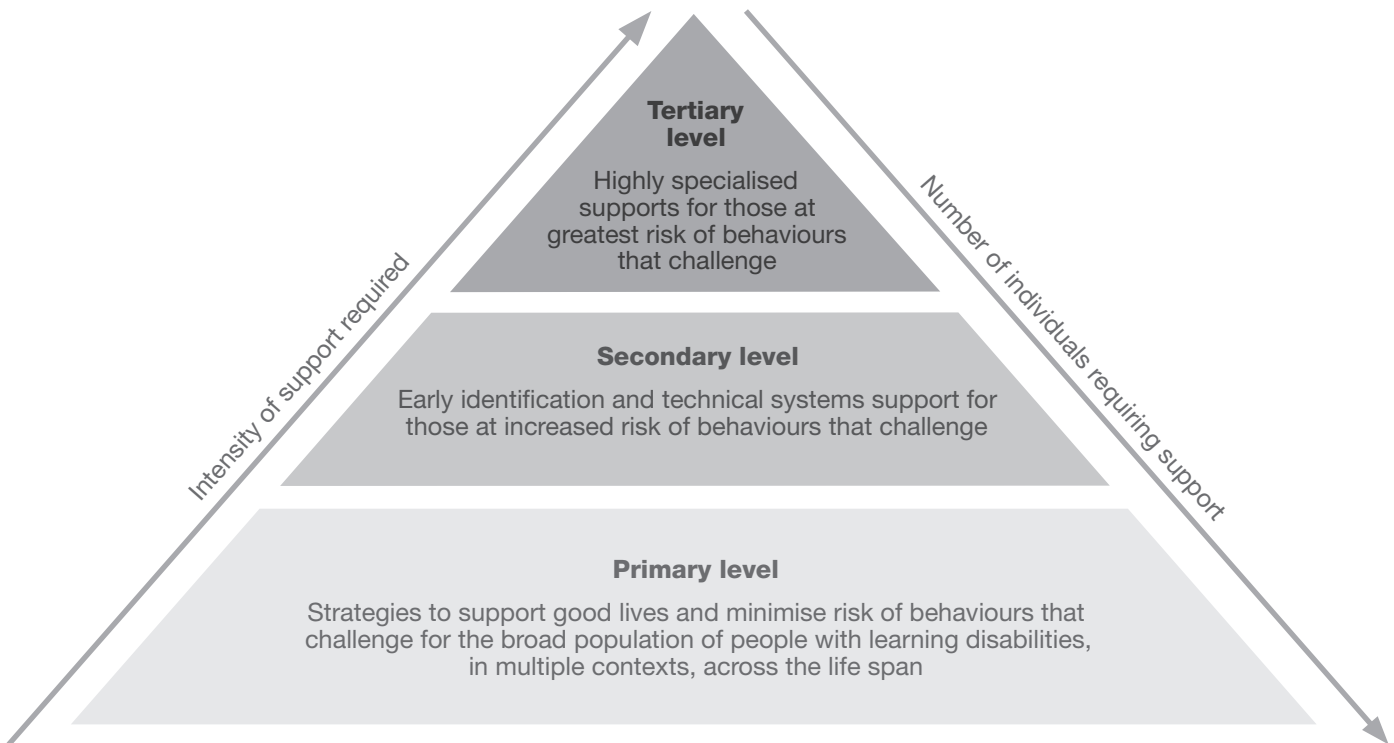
Intensity of support required

Tertiary level

Highly specialised supports for those at greatest risk of behaviours that challenge

Secondary level

Early identification and technical systems support for those at increased risk of behaviours that challenge

Primary level

Strategies to support good lives and minimise risk of behaviours that challenge for the broad population of people with learning disabilities, in multiple contexts, across the life span

Number of individuals requiring support